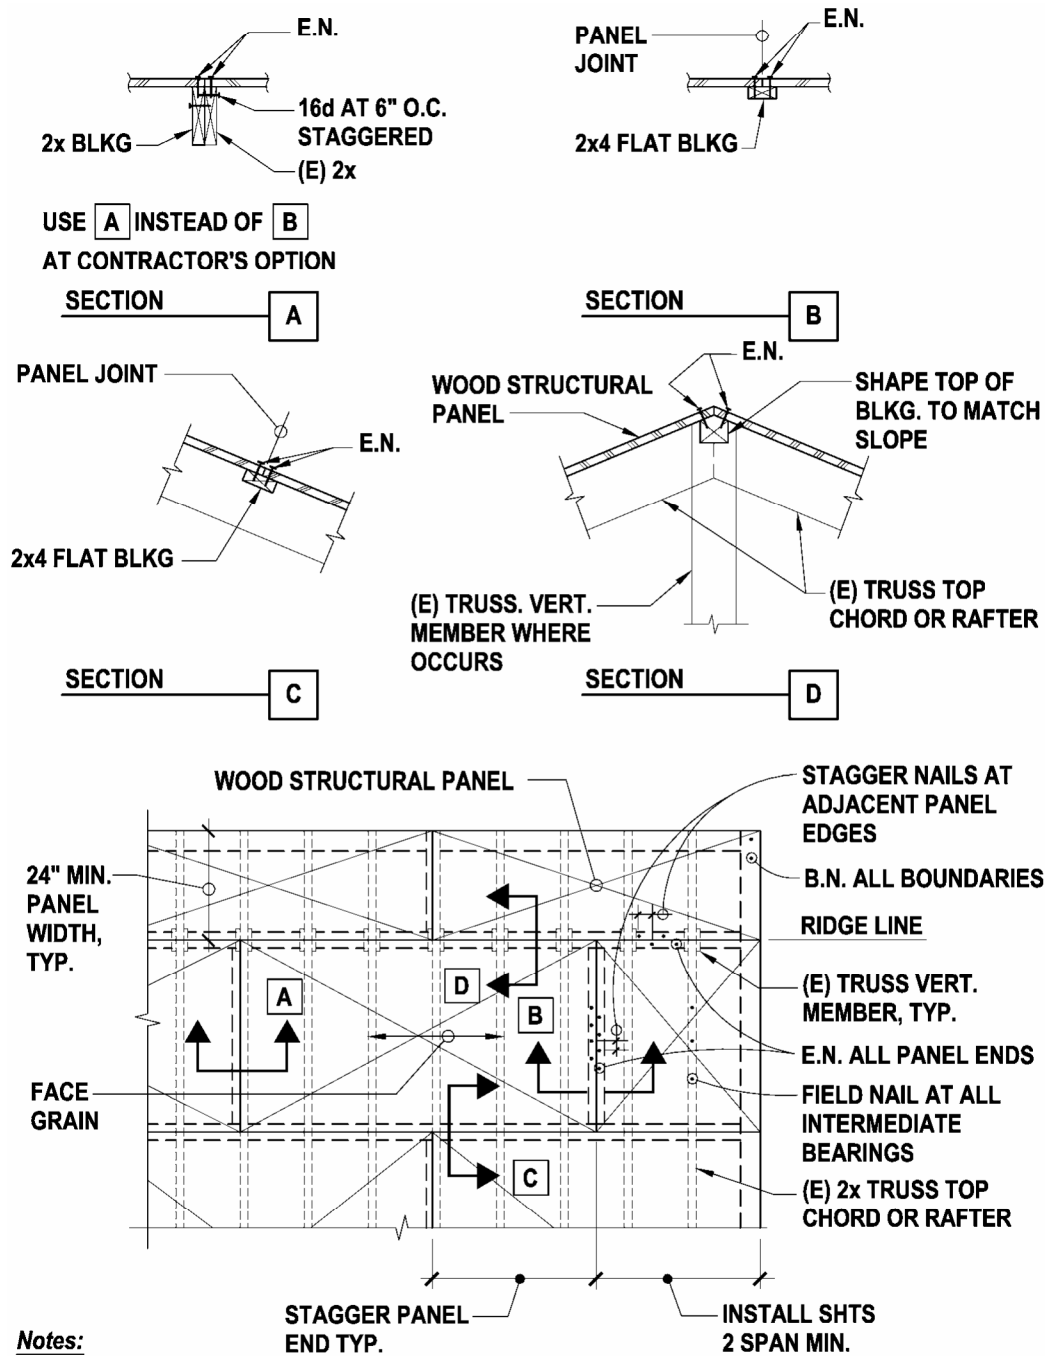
E.N.

16d AT 6" O.C. STAGGERED

2x BLKG

(E) 2x

PANEL JOINT

E.N.

2x4 FLAT BLKG

USE A INSTEAD OF B AT CONTRACTOR'S OPTION

SECTION A

SECTION B

PANEL JOINT

E.N.

2x4 FLAT BLKG

WOOD STRUCTURAL PANEL

E.N.

SHAPE TOP OF BLKG. TO MATCH SLOPE

(E) TRUSS. VERT. MEMBER WHERE OCCURS

(E) TRUSS TOP CHORD OR RAFTER

SECTION C

SECTION D

WOOD STRUCTURAL PANEL

STAGGER NAILS AT ADJACENT PANEL EDGES

B.N. ALL BOUNDARIES

24" MIN. PANEL WIDTH, TYP.

RIDGE LINE

(E) TRUSS VERT. MEMBER, TYP.

A

D

B

E.N. ALL PANEL ENDS

FACE GRAIN

FIELD NAIL AT ALL INTERMEDIATE BEARINGS

C

(E) 2x TRUSS TOP CHORD OR RAFTER

STAGGER PANEL END TYP.

INSTALL SHTS 2 SPAN MIN.

Notes: